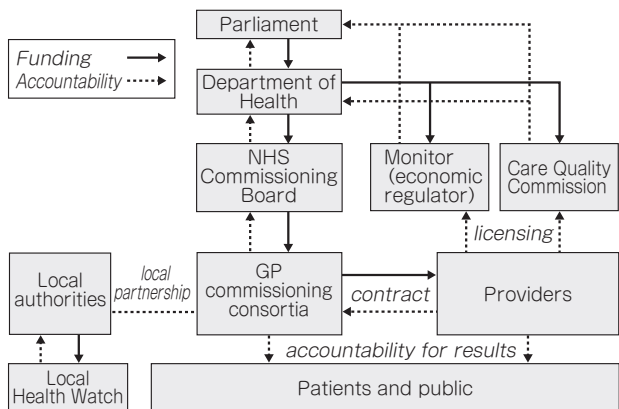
Funding
Accountability

Parliament

Department of Health

NHS Commissioning Board

Monitor (economic regulator)

Care Quality Commission

licensing

Local authorities

local partnership

GP commissioning consortia

contract

Providers

accountability for results

Local Health Watch

Patients and public